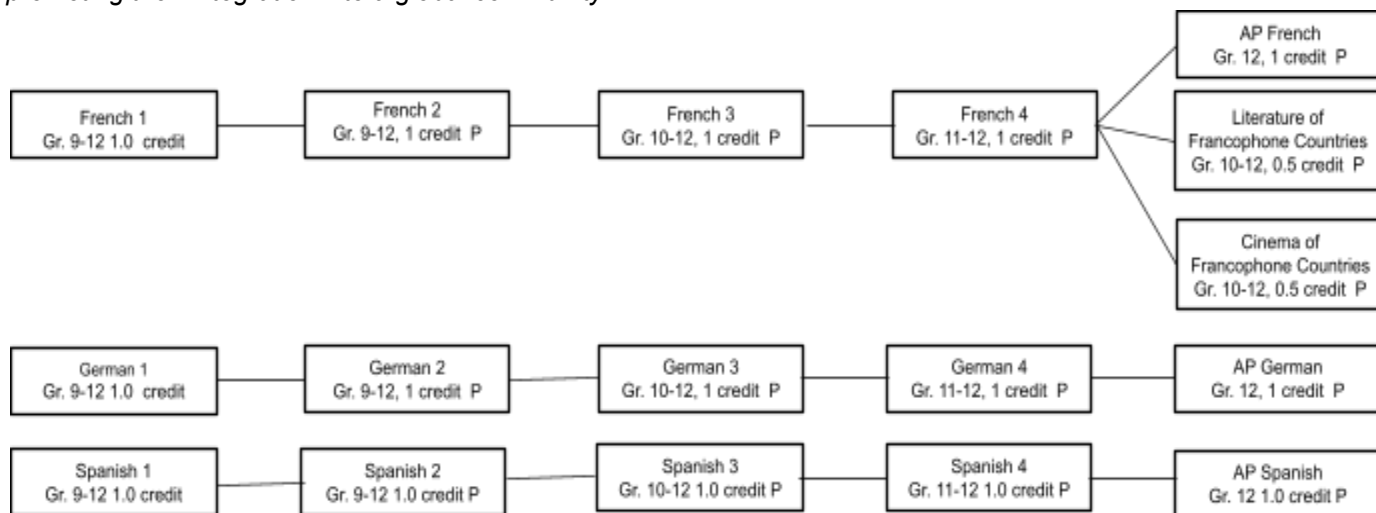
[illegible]

AP French
Gr. 12, 1 credit P

French 1
Gr. 9-12 1.0 credit

French 2
Gr. 9-12, 1 credit P

French 3
Gr. 10-12, 1 credit P

French 4
Gr. 11-12, 1 credit P

Literature of Francophone Countries
Gr. 10-12, 0.5 credit P

Cinema of Francophone Countries
Gr. 10-12, 0.5 credit P

German 1
Gr. 9-12 1.0 credit

German 2
Gr. 9-12, 1 credit P

German 3
Gr. 10-12, 1 credit P

German 4
Gr. 11-12, 1 credit P

AP German
Gr. 12, 1 credit P

Spanish 1
Gr. 9-12 1.0 credit

Spanish 2
Gr. 9-12 1.0 credit P

Spanish 3
Gr. 10-12 1.0 credit P

Spanish 4
Gr. 11-12 1.0 credit P

AP Spanish
Gr. 12 1.0 credit P